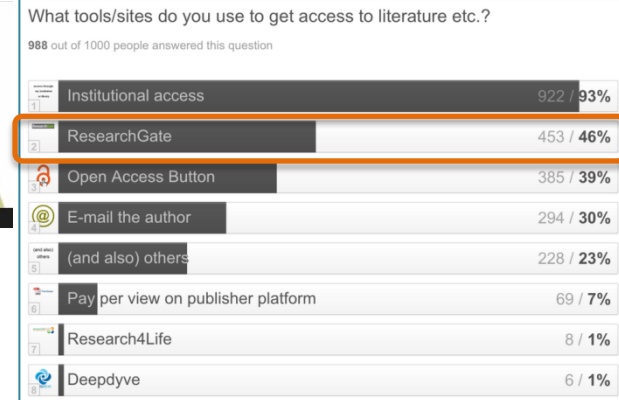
What tools/sites do you use to get access to literature etc.?

988 out of 1000 people answered this question

| | | |
|---|---|---|
| 1 | Institutional access | 922 / 93% |
| 2 | ResearchGate | 453 / 46% |
| 3 | Open Access Button | 385 / 39% |
| 4 | E-mail the author | 294 / 30% |
| 5 | (and also) others | 228 / 23% |
| 6 | Pay per view on publisher platform | 69 / 7% |
| 7 | Research4Life | 8 / 1% |
| 8 | Deepdyve | 6 / 1% |